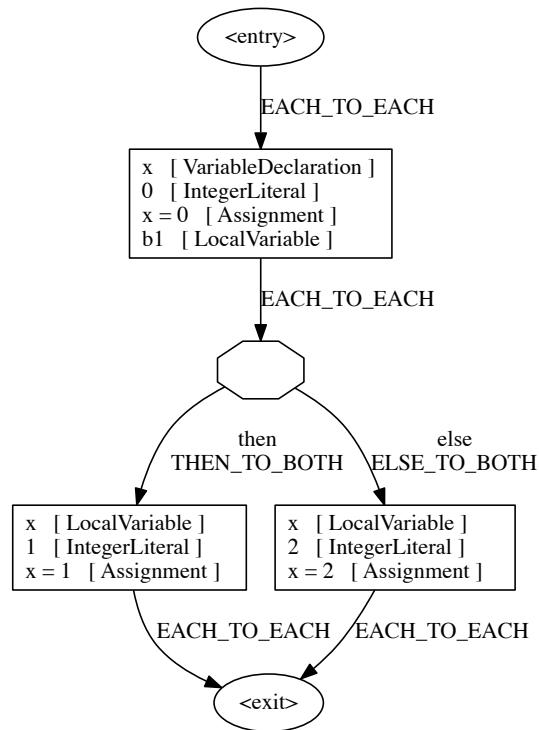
<entry>

EACH_TO_EACH

x [ VariableDeclaration ]
0 [ IntegerLiteral ]
x = 0 [ Assignment ]
b1 [ LocalVariable ]

EACH_TO_EACH

then
THEN_TO_BOTH

else
ELSE_TO_BOTH

x [ LocalVariable ]
1 [ IntegerLiteral ]
x = 1 [ Assignment ]

x [ LocalVariable ]
2 [ IntegerLiteral ]
x = 2 [ Assignment ]

EACH_TO_EACH

EACH_TO_EACH

<exit>